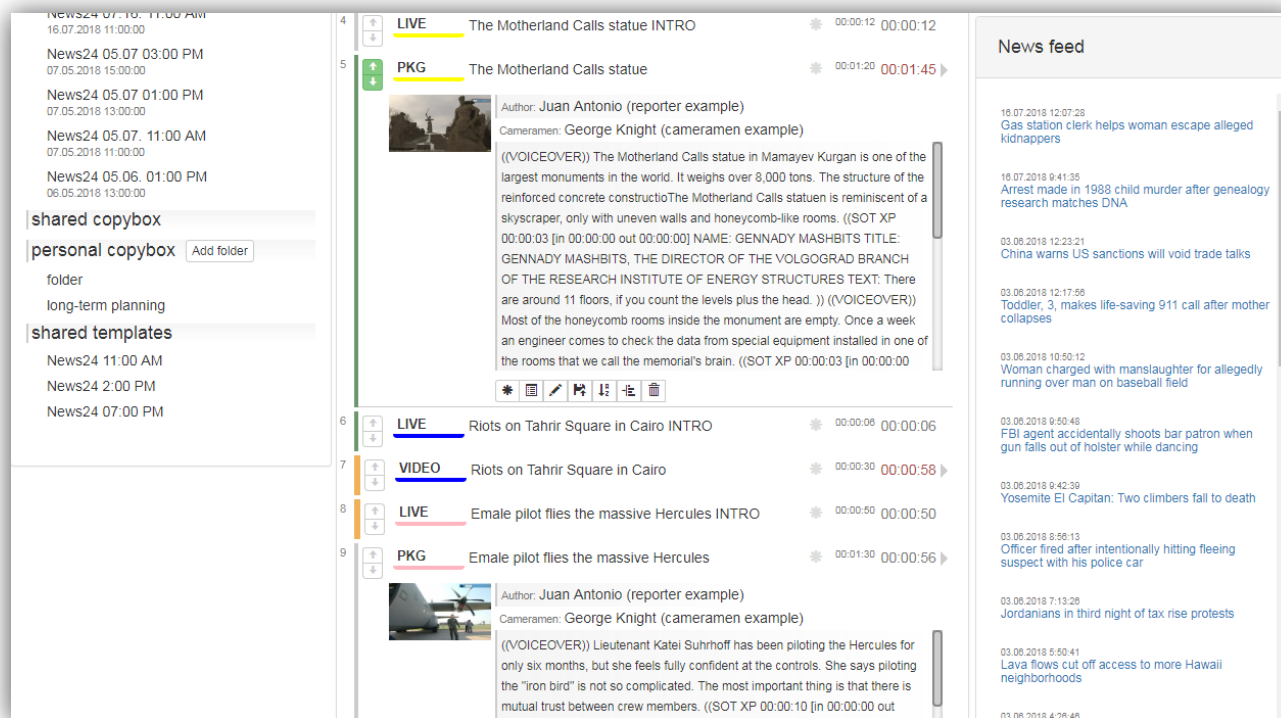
News24 07.16. 11:00 AM
16.07.2018 11:00:00
News24 05.07 03:00 PM
07.05.2018 15:00:00
News24 05.07 01:00 PM
07.05.2018 13:00:00
News24 05.07. 11:00 AM
07.05.2018 11:00:00
News24 05.06. 01:00 PM
06.05.2018 13:00:00
shared copybox
personal copybox Add folder
folder
long-term planning
shared templates
News24 11:00 AM
News24 2:00 PM
News24 07:00 PM

4 LIVE The Motherland Calls statue INTRO 00:00:12 00:00:12
5 PKG The Motherland Calls statue 00:01:20 00:01:45
Author: Juan Antonio (reporter example)
Cameramen: George Knight (cameramen example)
((VOICEOVER)) The Motherland Calls statue in Mamayev Kurgan is one of the largest monuments in the world. It weighs over 8,000 tons. The structure of the reinforced concrete constructioThe Motherland Calls statuen is reminiscent of a skyscraper, only with uneven walls and honeycomb-like rooms. ((SOT XP 00:00:03 [in 00:00:00 out 00:00:00] NAME: GENNADY MASHBITS TITLE: GENNADY MASHBITS, THE DIRECTOR OF THE VOLGOGRAD BRANCH OF THE RESEARCH INSTITUTE OF ENERGY STRUCTURES TEXT: There are around 11 floors, if you count the levels plus the head. )) ((VOICEOVER)) Most of the honeycomb rooms inside the monument are empty. Once a week an engineer comes to check the data from special equipment installed in one of the rooms that we call the memorial's brain. ((SOT XP 00:00:03 [in 00:00:00
6 LIVE Riots on Tahrir Square in Cairo INTRO 00:00:06 00:00:06
7 VIDEO Riots on Tahrir Square in Cairo 00:00:30 00:00:58
8 LIVE Emale pilot flies the massive Hercules INTRO 00:00:50 00:00:50
9 PKG Emale pilot flies the massive Hercules 00:01:30 00:00:56
Author: Juan Antonio (reporter example)
Cameramen: George Knight (cameramen example)
((VOICEOVER)) Lieutenant Katei Suhrhoff has been piloting the Hercules for only six months, but she feels fully confident at the controls. She says piloting the "iron bird" is not so complicated. The most important thing is that there is mutual trust between crew members. ((SOT XP 00:00:10 [in 00:00:00 out

News feed
16.07.2018 12:07:28
Gas station clerk helps woman escape alleged kidnappers
16.07.2018 9:41:35
Arrest made in 1988 child murder after genealogy research matches DNA
03.06.2018 12:23:21
China warns US sanctions will void trade talks
03.06.2018 12:17:56
Toddler, 3, makes life-saving 911 call after mother collapses
03.06.2018 10:50:12
Woman charged with manslaughter for allegedly running over man on baseball field
03.06.2018 9:50:48
FBI agent accidentally shoots bar patron when gun falls out of holster while dancing
03.06.2018 9:42:39
Yosemite El Capitan: Two climbers fall to death
03.06.2018 8:56:13
Officer fired after intentionally hitting fleeing suspect with his police car
03.06.2018 7:13:26
Jordanians in third night of tax rise protests
03.06.2018 5:50:41
Lava flows cut off access to more Hawaii neighborhoods
03.06.2018 4:26:46